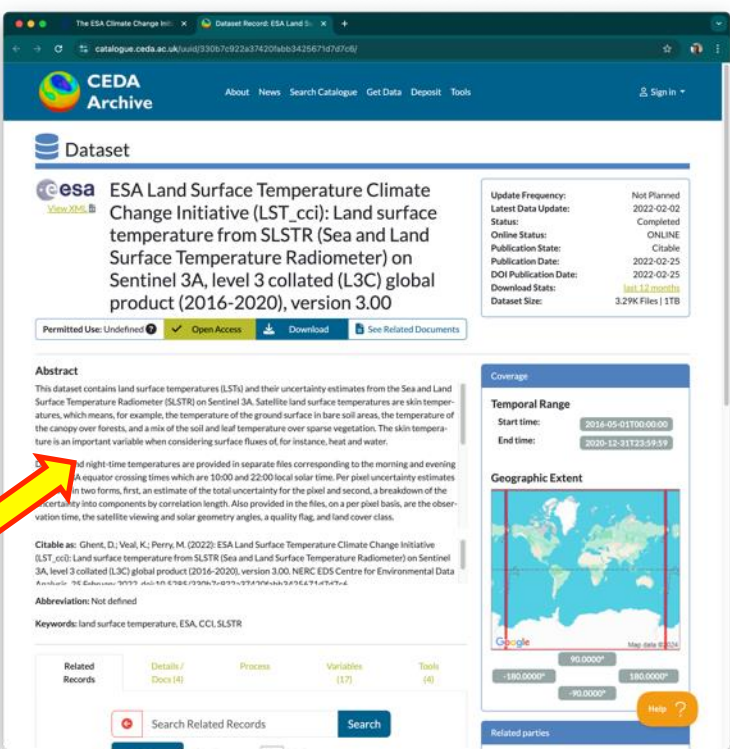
The ESA Climate Change Initia ×
Dataset Record: ESA Land Su ×
catalogue.ceda.ac.uk/uuid/330b7c922a37420fabb3425671d7d7c6/

CEDA Archive
About News Search Catalogue Get Data Deposit Tools
Sign in

Dataset

esa
View XML

ESA Land Surface Temperature Climate Change Initiative (LST_cci): Land surface temperature from SLSTR (Sea and Land Surface Temperature Radiometer) on Sentinel 3A, level 3 collated (L3C) global product (2016-2020), version 3.00

| | |
|---|---|
| Update Frequency: | Not Planned |
| Latest Data Update: | 2022-02-02 |
| Status: | Completed |
| Online Status: | ONLINE |
| Publication State: | Citable |
| Publication Date: | 2022-02-25 |
| DOI Publication Date: | 2022-02-25 |
| Download Stats: | last 12 months |
| Dataset Size: | 3.29K Files \| 1TB |

Permitted Use: Undefined ? Open Access Download See Related Documents

Abstract
This dataset contains land surface temperatures (LSTs) and their uncertainty estimates from the Sea and Land Surface Temperature Radiometer (SLSTR) on Sentinel 3A. Satellite land surface temperatures are skin temperatures, which means, for example, the temperature of the ground surface in bare soil areas, the temperature of the canopy over forests, and a mix of the soil and leaf temperature over sparse vegetation. The skin temperature is an important variable when considering surface fluxes of, for instance, heat and water.

D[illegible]d night-time temperatures are provided in separate files corresponding to the morning and evening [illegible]A equator crossing times which are 10:00 and 22:00 local solar time. Per pixel uncertainty estimates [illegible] in two forms, first, an estimate of the total uncertainty for the pixel and second, a breakdown of the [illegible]certainty into components by correlation length. Also provided in the files, on a per pixel basis, are the observation time, the satellite viewing and solar geometry angles, a quality flag, and land cover class.

Citable as: Ghent, D.; Veal, K.; Perry, M. (2022): ESA Land Surface Temperature Climate Change Initiative (LST_cci): Land surface temperature from SLSTR (Sea and Land Surface Temperature Radiometer) on Sentinel 3A, level 3 collated (L3C) global product (2016-2020), version 3.00. NERC EDS Centre for Environmental Data Analysis, 25 February 2022. doi:10.5285/330b7c922a37420fabb3425671d7d7c6

Abbreviation: Not defined

Keywords: land surface temperature, ESA, CCI, SLSTR

Related Records | Details / Docs (4) | Process | Variables (17) | Tools (4)

Search Related Records
Search

Coverage
Temporal Range
Start time: 2016-05-01T00:00:00
End time: 2020-12-31T23:59:59
Geographic Extent
Google
Map data ©2024
90.0000°
-180.0000°
180.0000°
-90.0000°
Help ?
Related parties